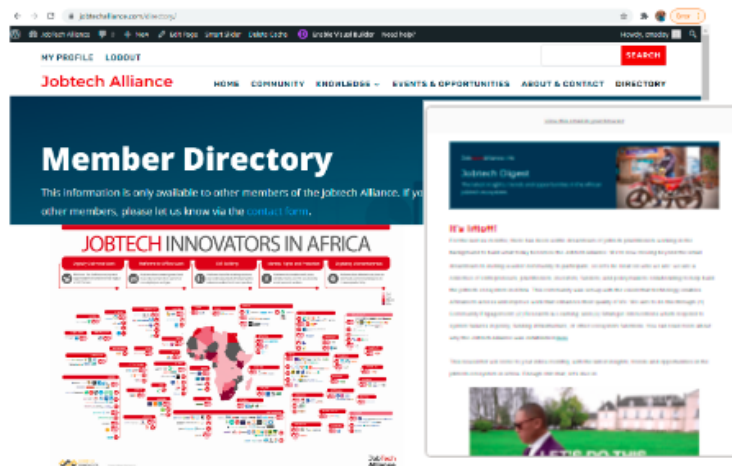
jobtechalliance.com/directory/

Jobtech Alliance  + New  Edit Page  Smart Slider  Delete Cache  Enable Visual Builder  Need help?  Howdy, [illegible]

MY PROFILE  LOGOUT

SEARCH

Jobtech Alliance

HOME  COMMUNITY  KNOWLEDGE  EVENTS & OPPORTUNITIES  ABOUT & CONTACT  DIRECTORY

Member Directory

This information is only available to other members of the Jobtech Alliance. If yo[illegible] other members, please let us know via the contact form.

JOBTECH INNOVATORS IN AFRICA

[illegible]

Jobtech Digest

It's lifted!

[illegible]

LET'S DO THIS

JobTech Alliance